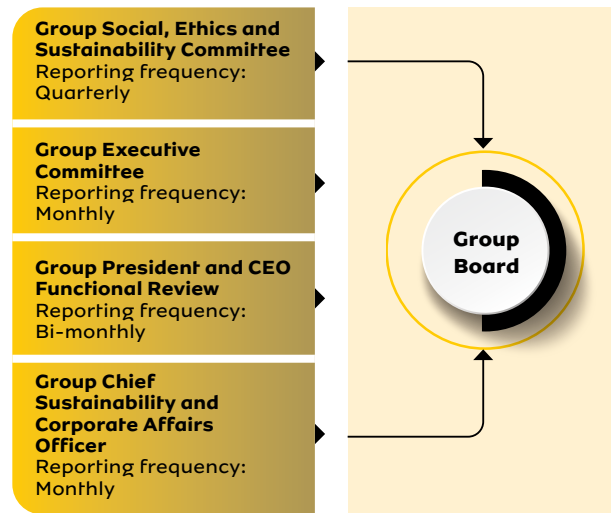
Group Social, Ethics and Sustainability Committee
Reporting frequency: Quarterly

Group Executive Committee
Reporting frequency: Monthly

Group President and CEO Functional Review
Reporting frequency: Bi-monthly

Group Chief Sustainability and Corporate Affairs Officer
Reporting frequency: Monthly

Group Board